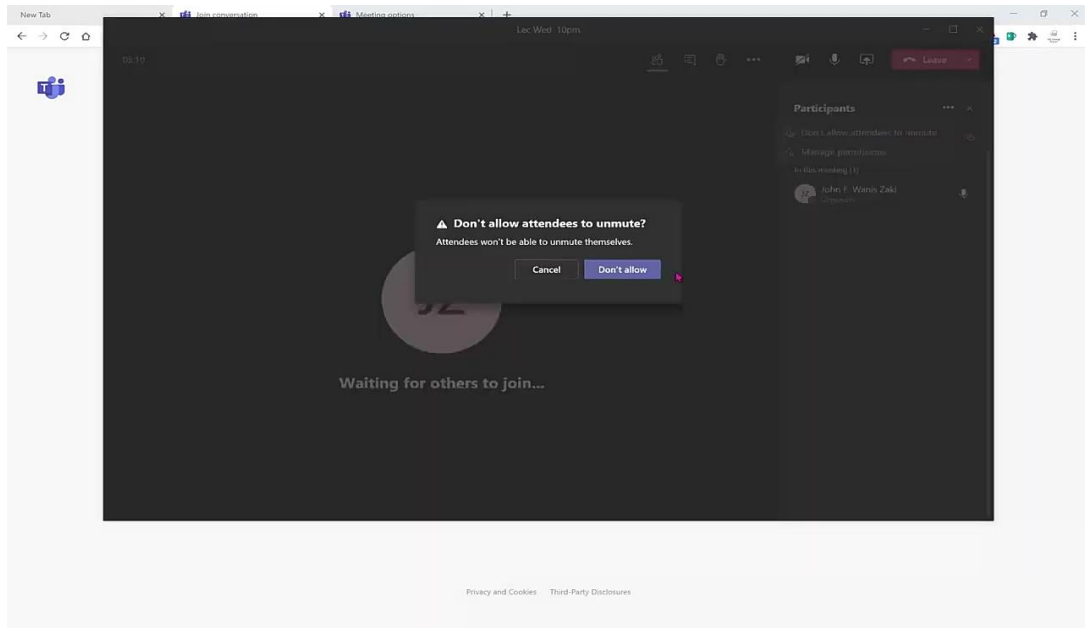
New Tab
Join conversation
Meeting options

Lec Wed 10pm

05:10

Leave

Participants

Don't allow attendees to unmute

Manage permissions

In this meeting (1)

John F. Wanis Zaki
Organizer

Don't allow attendees to unmute?
Attendees won't be able to unmute themselves.

Cancel
Don't allow

JZ

Waiting for others to join...

Privacy and Cookies
Third-Party Disclosures